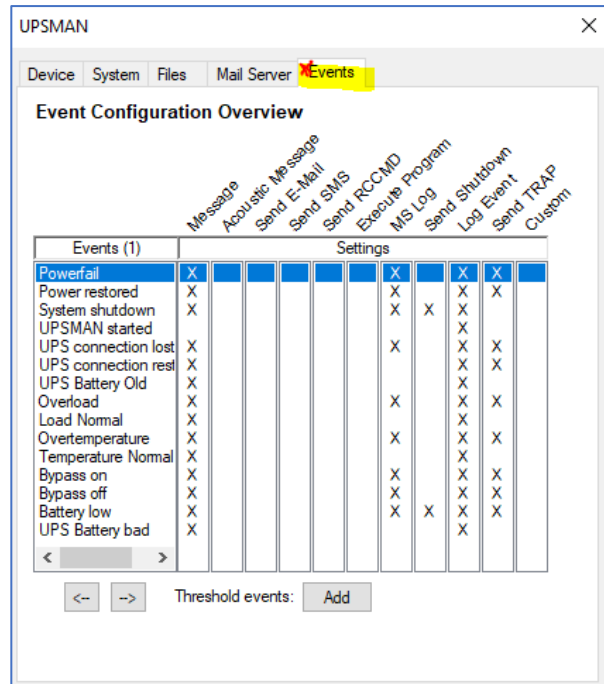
UPSMAN

Device | System | Files | Mail Server | Events

Event Configuration Overview

| Events (1) | Message | Acoustic Message | Send E-Mail | Send SMS | Send RCCMD | Execute Program | MS Log | Send Shutdown | Log Event | Send TRAP | Custom |
|---|---|---|---|---|---|---|---|---|---|---|---|
| Powerfail | X | | | | | | X | | X | X | |
| Power restored | X | | | | | | X | | X | X | |
| System shutdown | X | | | | | | X | X | X | | |
| UPSMAN started | | | | | | | | | X | | |
| UPS connection lost | X | | | | | | X | | X | X | |
| UPS connection rest | X | | | | | | | | X | X | |
| UPS Battery Old | X | | | | | | | | X | | |
| Overload | X | | | | | | X | | X | X | |
| Load Normal | X | | | | | | | | X | | |
| Overtemperature | X | | | | | | X | | X | X | |
| Temperature Normal | X | | | | | | | | X | | |
| Bypass on | X | | | | | | X | | X | X | |
| Bypass off | X | | | | | | X | | X | X | |
| Battery low | X | | | | | | X | X | X | X | |
| UPS Battery bad | X | | | | | | | | X | | |

Settings

<-- | --> | Threshold events: | Add